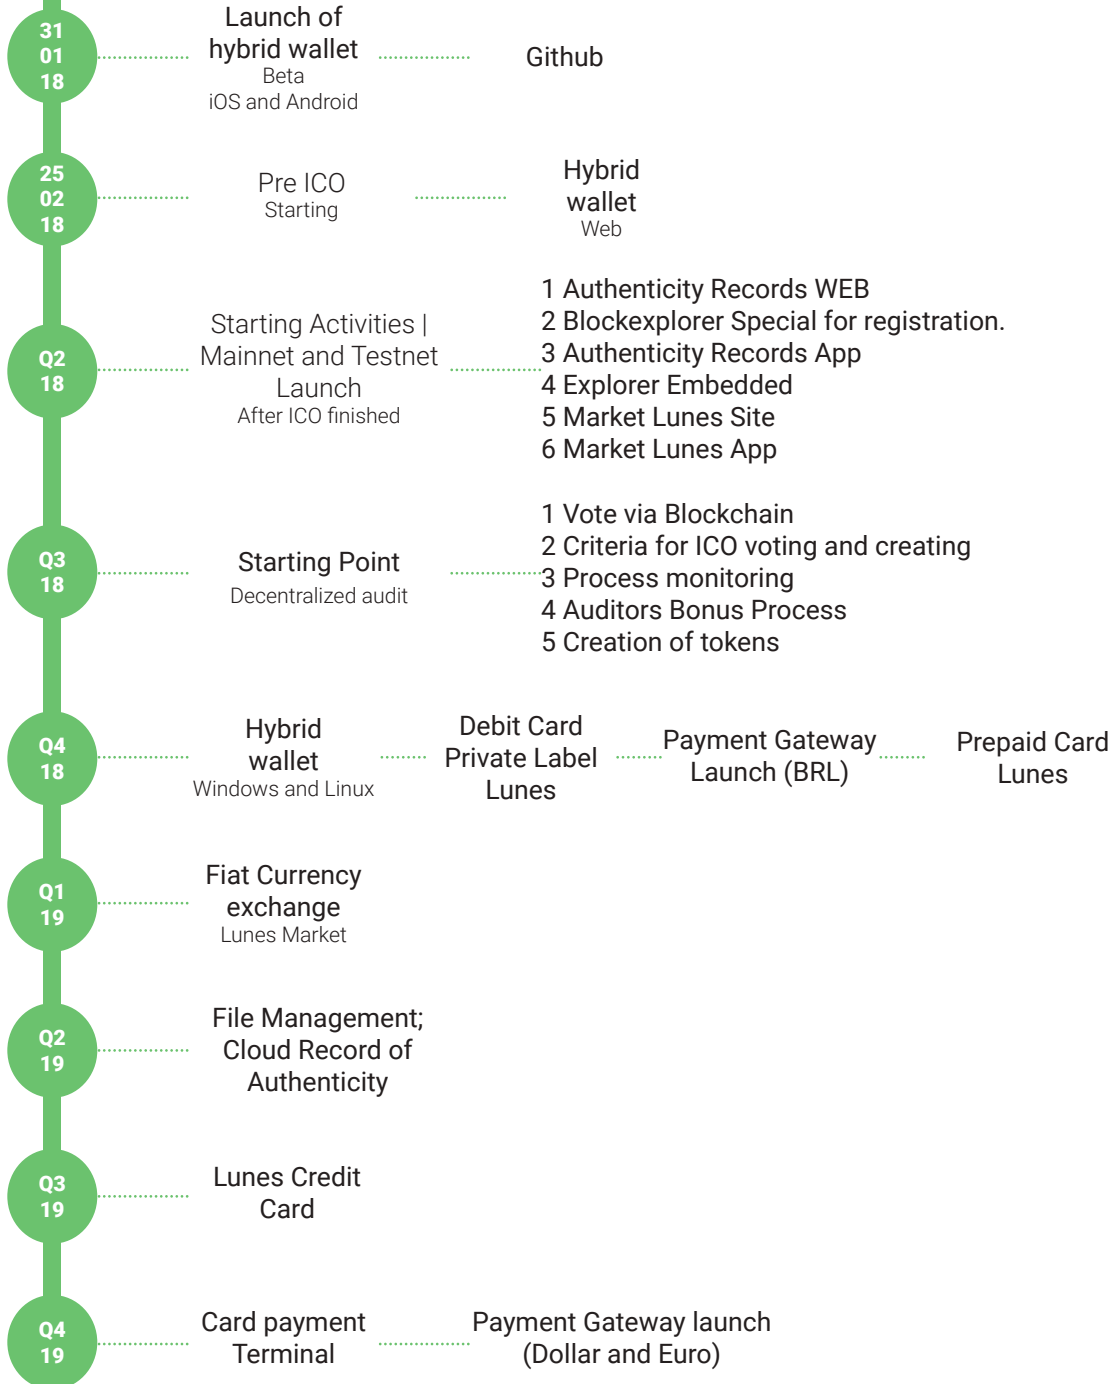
31
01
18

Launch of hybrid wallet
Beta
iOS and Android

Github

25
02
18

Pre ICO
Starting

Hybrid wallet
Web

Q2
18

Starting Activities | Mainnet and Testnet Launch
After ICO finished

1 Authenticity Records WEB
2 Blockexplorer Special for registration.
3 Authenticity Records App
4 Explorer Embedded
5 Market Lunes Site
6 Market Lunes App

Q3
18

Starting Point
Decentralized audit

1 Vote via Blockchain
2 Criteria for ICO voting and creating
3 Process monitoring
4 Auditors Bonus Process
5 Creation of tokens

Q4
18

Hybrid wallet
Windows and Linux

Debit Card Private Label Lunes

Payment Gateway Launch (BRL)

Prepaid Card Lunes

Q1
19

Fiat Currency exchange
Lunes Market

Q2
19

File Management; Cloud Record of Authenticity

Q3
19

Lunes Credit Card

Q4
19

Card payment Terminal

Payment Gateway launch (Dollar and Euro)